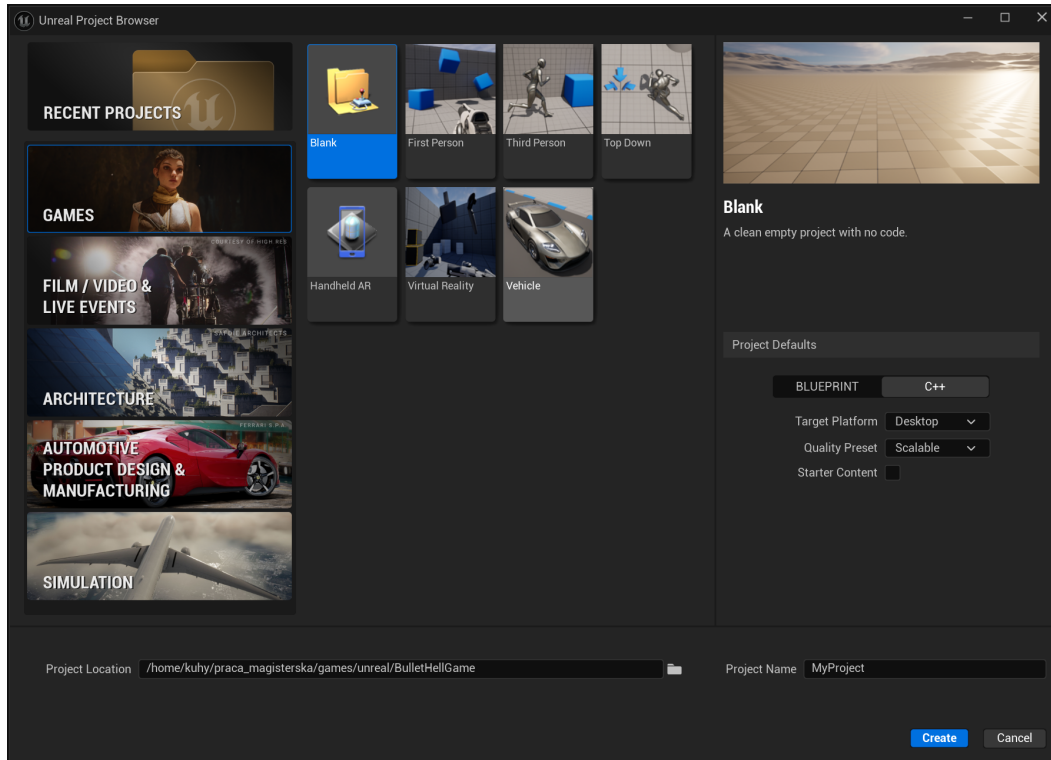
Unreal Project Browser

RECENT PROJECTS

GAMES

COURTESY OF HIGH RES

FILM / VIDEO & LIVE EVENTS

SAFDIE ARCHITECTS

ARCHITECTURE

FERRARI S.P.A.

AUTOMOTIVE PRODUCT DESIGN & MANUFACTURING

SIMULATION

Blank

First Person

Third Person

Top Down

Handheld AR

Virtual Reality

Vehicle

Blank

A clean empty project with no code.

Project Defaults

BLUEPRINT

C++

Target Platform Desktop

Quality Preset Scalable

Starter Content

Project Location /home/kuhy/praca_magisterska/games/unreal/BulletHellGame

Project Name MyProject

Create

Cancel